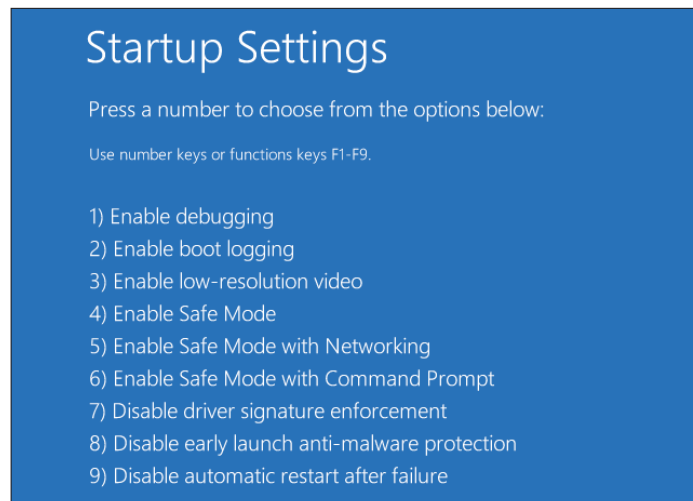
Startup Settings

Press a number to choose from the options below:

Use number keys or functions keys F1-F9.

1) Enable debugging
2) Enable boot logging
3) Enable low-resolution video
4) Enable Safe Mode
5) Enable Safe Mode with Networking
6) Enable Safe Mode with Command Prompt
7) Disable driver signature enforcement
8) Disable early launch anti-malware protection
9) Disable automatic restart after failure